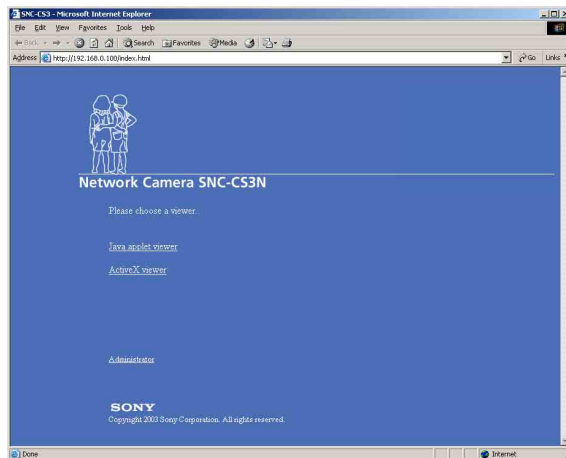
SNC-CS3 - Microsoft Internet Explorer

File Edit View Favorites Tools Help

Back Search Favorites Media

Address http://192.168.0.100/index.html

Go Links

Network Camera SNC-CS3N

Please choose a viewer.

Java applet viewer

ActiveX viewer

Administrator

SONY

Copyright 2003 Sony Corporation. All rights reserved.

Done

Internet